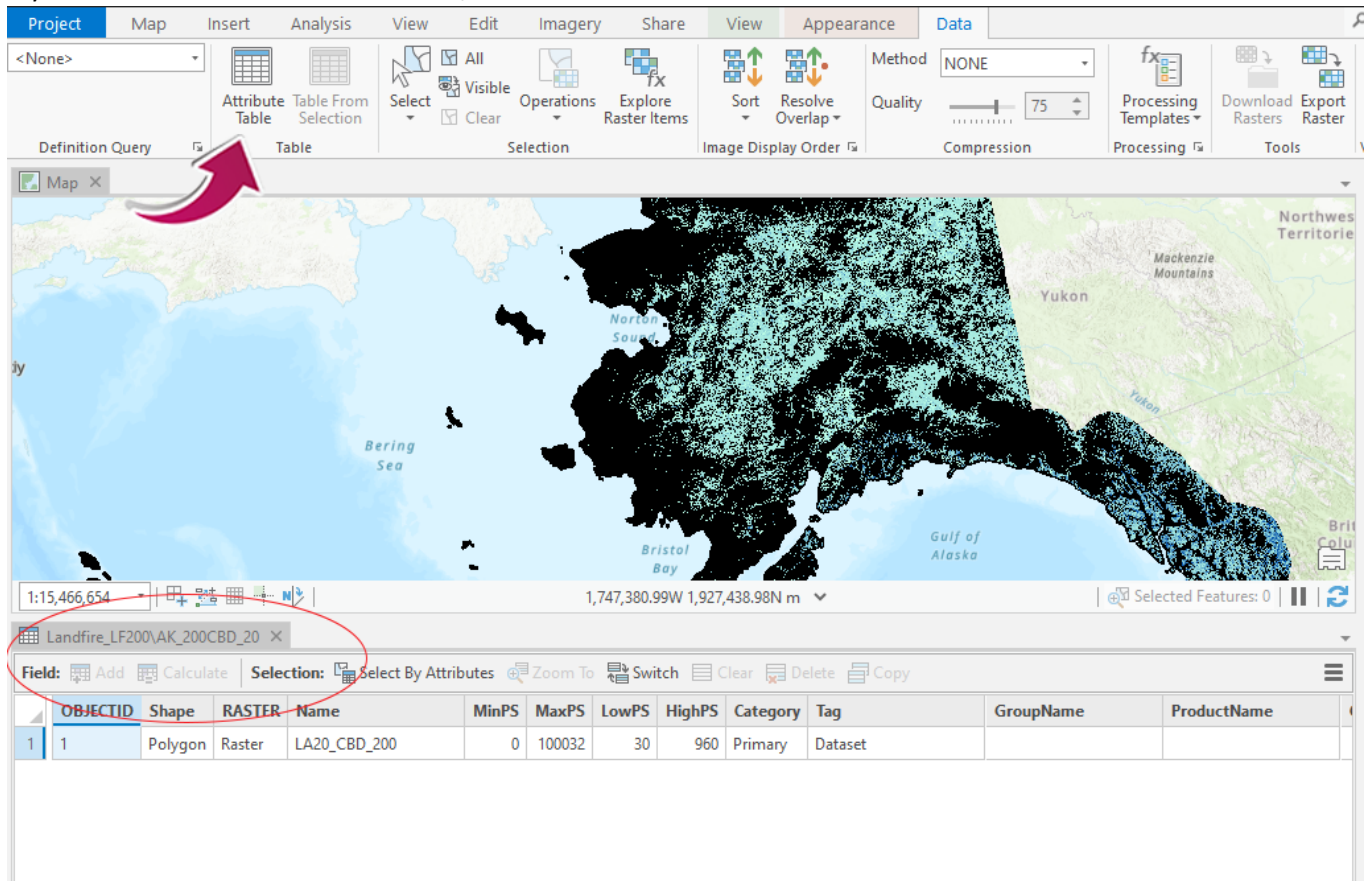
Project Map Insert Analysis View Edit Imagery Share View Appearance Data

<None>
Definition Query

Attribute Table
Table From Selection
Table

Select
All
Visible
Clear
Operations
Explore Raster Items
Selection

Sort
Resolve Overlap
Image Display Order

Method NONE
Quality 75
Compression

Processing Templates
Processing

Download Rasters
Export Raster
Tools

Map

Northwes Territorie
Mackenzie Mountains
Yukon
Norton Sound
dy
Yukon
Bering Sea
Bristol Bay
Gulf of Alaska
Brit Colu

1:15,466,654
1,747,380.99W 1,927,438.98N m
Selected Features: 0

Landfire_LF200\AK_200CBD_20

Field: Add Calculate Selection: Select By Attributes Zoom To Switch Clear Delete Copy

| | OBJECTID | Shape | RASTER | Name | MinPS | MaxPS | LowPS | HighPS | Category | Tag | GroupName | ProductName |
|---|---|---|---|---|---|---|---|---|---|---|---|---|
| 1 | 1 | Polygon | Raster | LA20_CBD_200 | 0 | 100032 | 30 | 960 | Primary | Dataset | | |